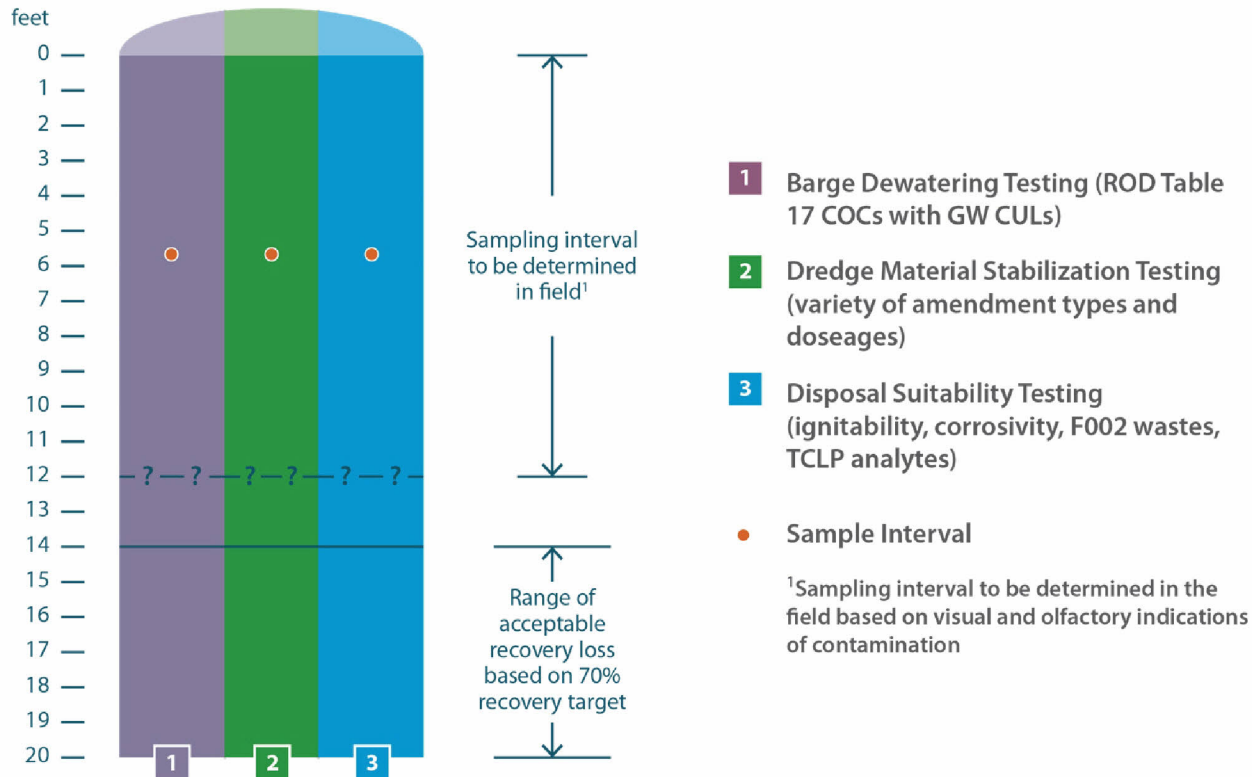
feet
0
1
2
3
4
5
6
7
8
9
10
11
12
13
14
15
16
17
18
19
20

? — ? — ? — ? — ? — ?

1 2 3

Sampling interval to be determined in field$^1$

Range of acceptable recovery loss based on 70% recovery target

1 Barge Dewatering Testing (ROD Table 17 COCs with GW CULs)

2 Dredge Material Stabilization Testing (variety of amendment types and doseages)

3 Disposal Suitability Testing (ignitability, corrosivity, F002 wastes, TCLP analytes)

Sample Interval

$^1$Sampling interval to be determined in the field based on visual and olfactory indications of contamination